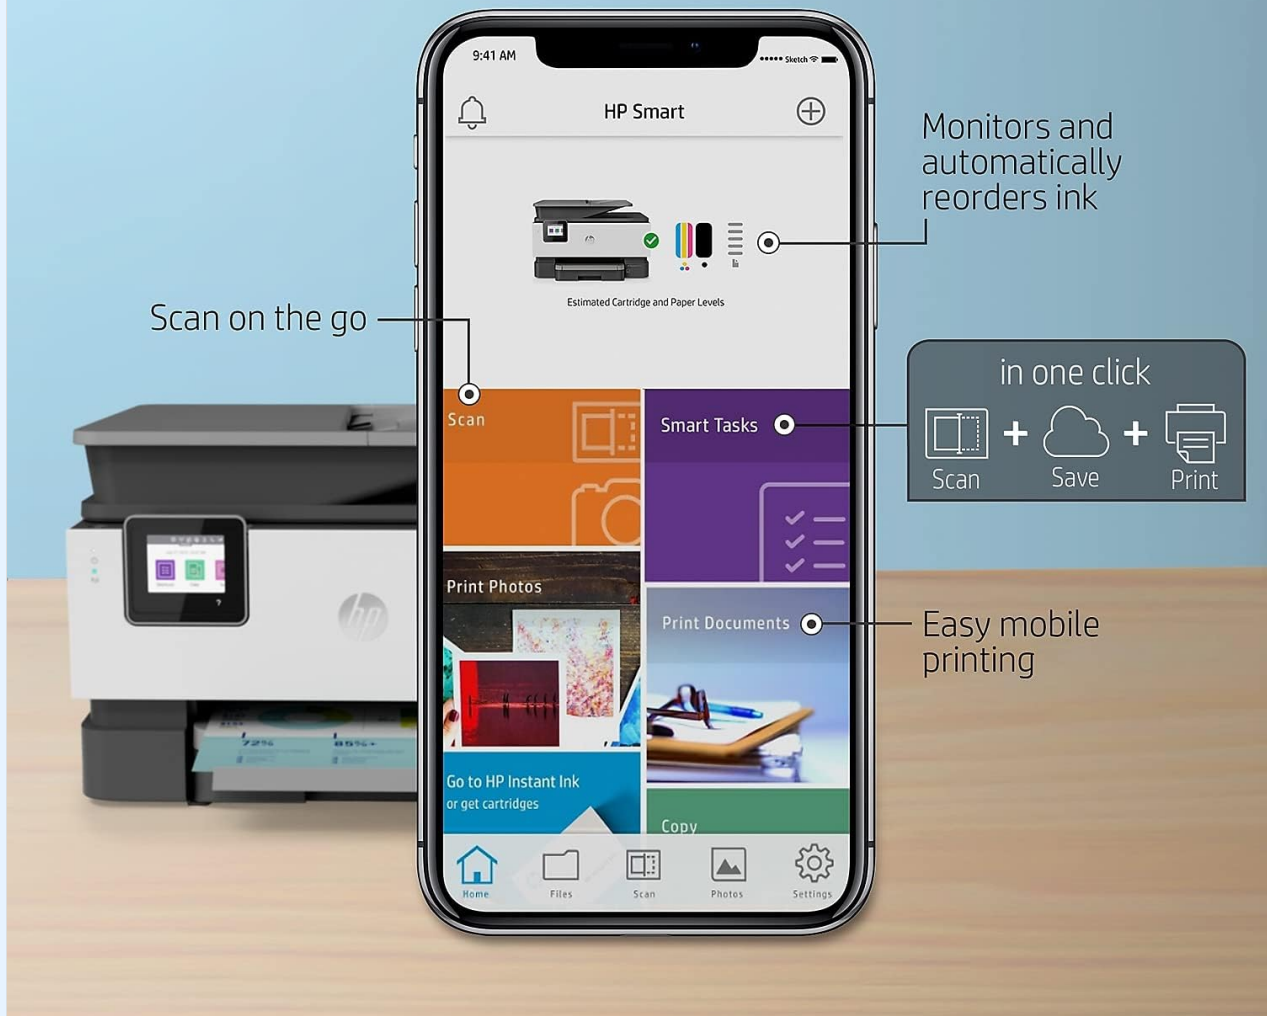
9:41 AM

••••• Sketch

HP Smart

Monitors and automatically reorders ink

Estimated Cartridge and Paper Levels

Scan on the go

in one click

Scan + Save + Print

Scan

Smart Tasks

Print Photos

Print Documents

Easy mobile printing

Go to HP Instant Ink or get cartridges

Copy

Home Files Scan Photos Settings

72% 85%+